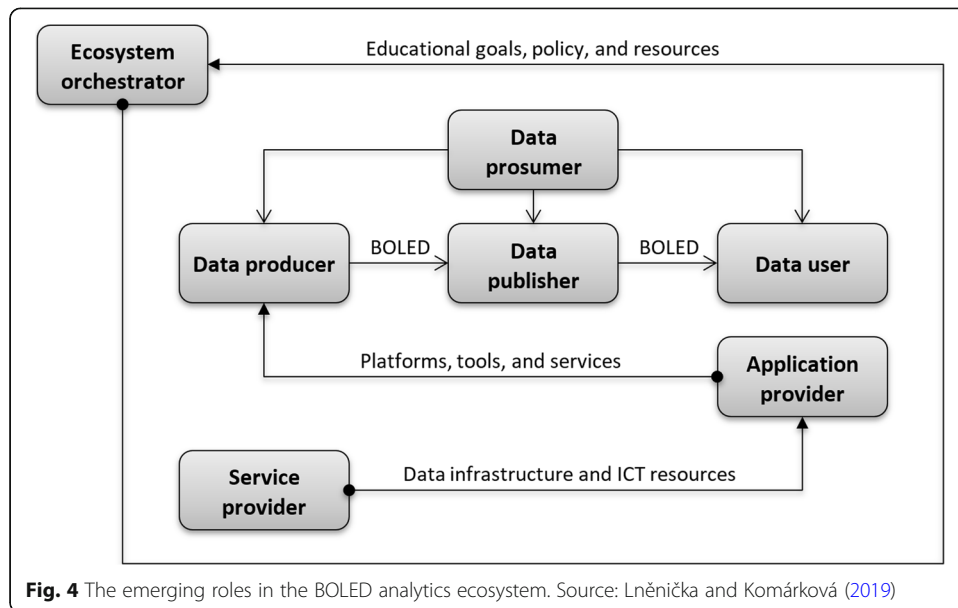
Ecosystem orchestrator

Educational goals, policy, and resources

Data prosumer

Data producer

BOLED

Data publisher

BOLED

Data user

Platforms, tools, and services

Application provider

Service provider

Data infrastructure and ICT resources

**Fig. 4** The emerging roles in the BOLED analytics ecosystem. Source: Lněnička and Komárková (2019)